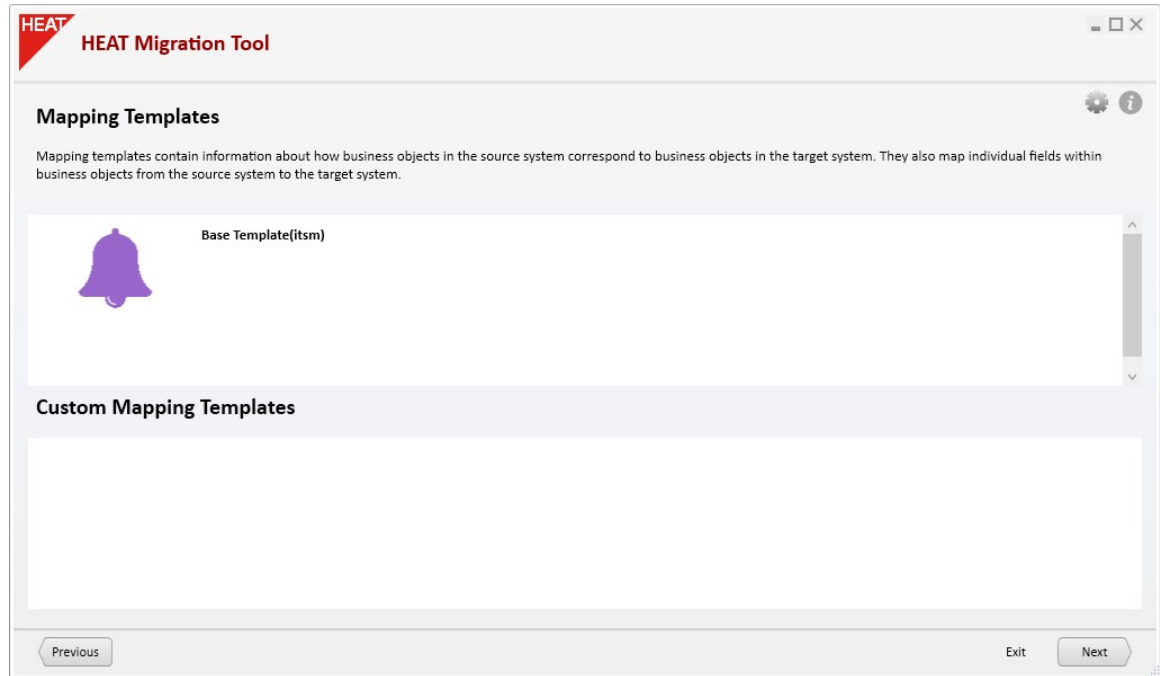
HEAT

HEAT Migration Tool

Mapping Templates

Mapping templates contain information about how business objects in the source system correspond to business objects in the target system. They also map individual fields within business objects from the source system to the target system.

Base Template(itsm)

Custom Mapping Templates

Previous

Exit

Next